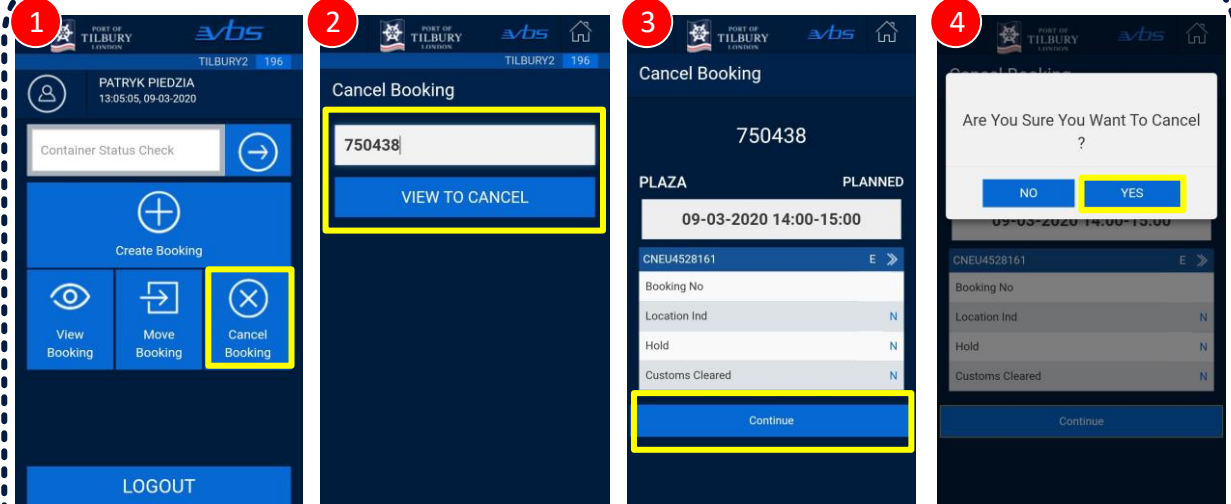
1

PORT OF TILBURY LONDON

vbs

TILBURY2 196

PATRYK PIEDZIA
13:05:05, 09-03-2020

Container Status Check

Create Booking

View Booking

Move Booking

Cancel Booking

LOGOUT

2

PORT OF TILBURY LONDON

vbs

TILBURY2 196

Cancel Booking

750438

VIEW TO CANCEL

3

PORT OF TILBURY LONDON

vbs

Cancel Booking

750438

PLAZA

PLANNED

09-03-2020 14:00-15:00

CNEU4528161

E

Booking No

Location Ind

N

Hold

N

Customs Cleared

N

Continue

4

PORT OF TILBURY LONDON

vbs

Are You Sure You Want To Cancel ?

NO

YES

09-03-2020 14:00-15:00

CNEU4528161

E

Booking No

Location Ind

N

Hold

N

Customs Cleared

N

Continue